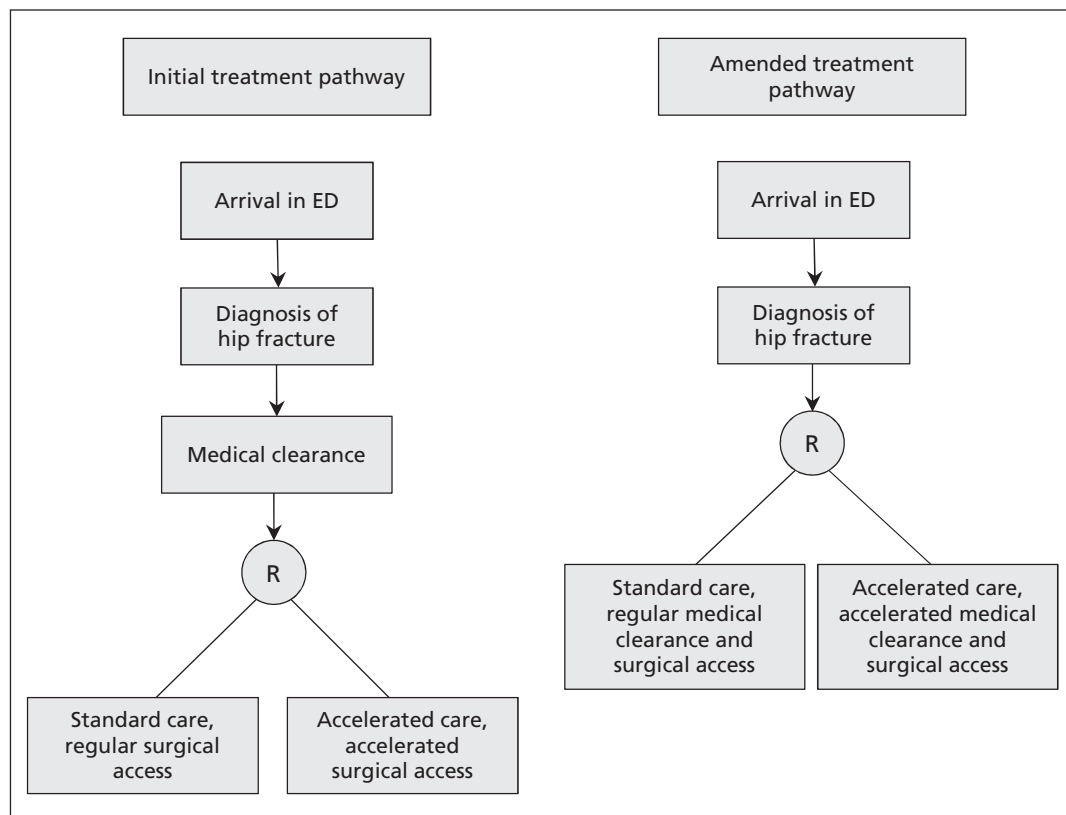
Initial treatment pathway

Arrival in ED

Diagnosis of hip fracture

Medical clearance

R

Standard care, regular surgical access

Accelerated care, accelerated surgical access

Amended treatment pathway

Arrival in ED

Diagnosis of hip fracture

R

Standard care, regular medical clearance and surgical access

Accelerated care, accelerated medical clearance and surgical access